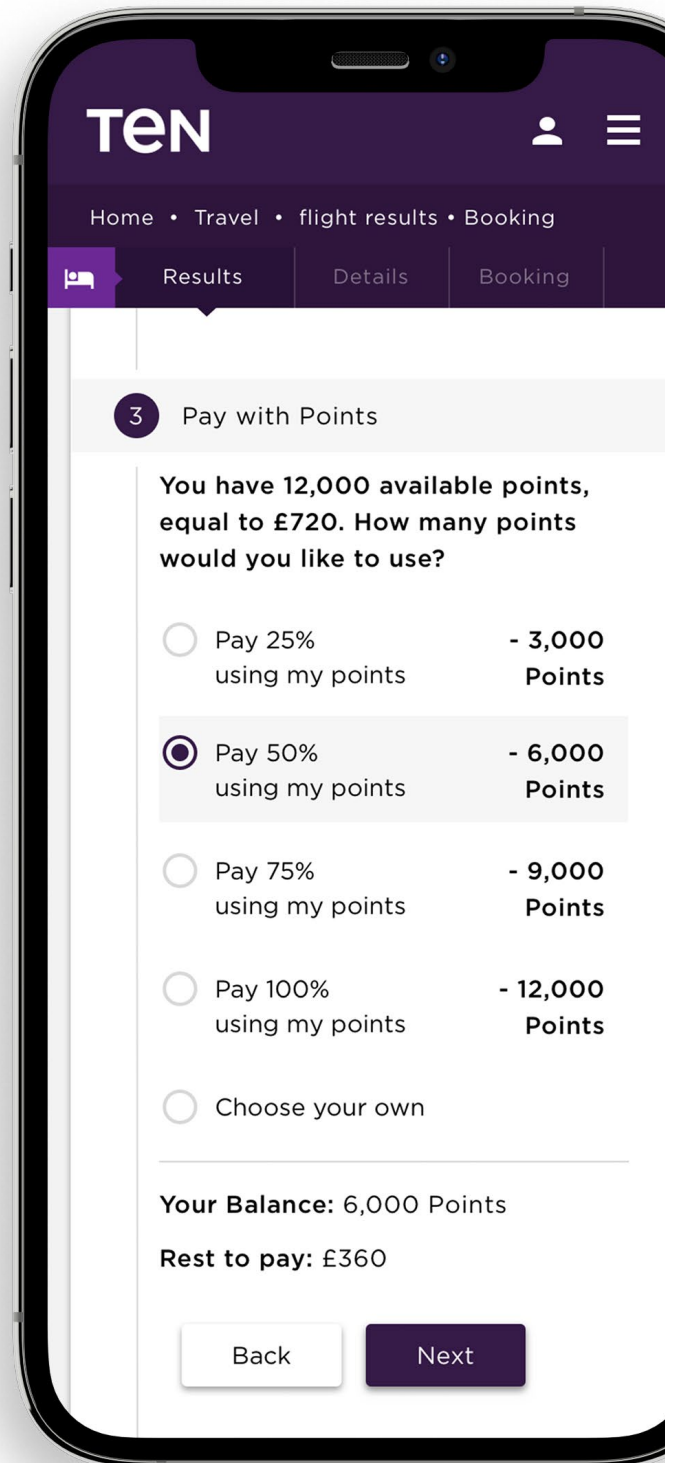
TEN

Home • Travel • flight results • Booking

Results | Details | Booking

3 Pay with Points

You have 12,000 available points, equal to £720. How many points would you like to use?

Pay 25% using my points - 3,000 Points

Pay 50% using my points - 6,000 Points

Pay 75% using my points - 9,000 Points

Pay 100% using my points - 12,000 Points

Choose your own

Your Balance: 6,000 Points

Rest to pay: £360

Back

Next